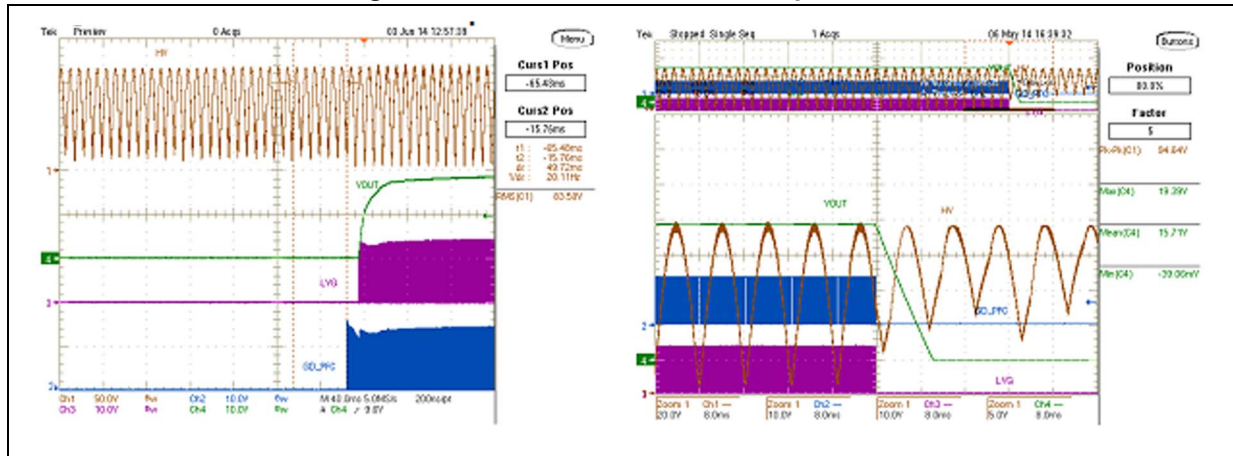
Tek Preview 0 Acqs 03 Jun 14 12:57:38

Menu

Curs1 Pos
-65.48ms

Curs2 Pos
-15.76ms

t1: -65.48ms
t2: -15.76ms
Δt: 49.72ms
1/Δt: 20.11Hz

RMS(C1) 63.58V

HV

VOUT

LVG

GD_PFC

Ch1 50.0V Bw Ch2 10.0V Bw M 40.0ms 5.0MS/s 200ns/pt
Ch3 10.0V Bw Ch4 10.0V Bw A Ch4 ∕ 9.8V

Tek Stopped Single Seq 1 Acqs 06 May 14 16:39:32

Buttons

Position
80.0%

Factor
5

Pk-Pk(C1) 94.64V

Max(C4) 19.39V

Mean(C4) 15.71V

Min(C4) -20.00mV

VOUT

HV

GD_PFC

LVG

Zoom 1 Ch1 — Zoom 1 Ch2 — Zoom 1 Ch3 — Zoom 1 Ch4 —
20.0V 8.0ms 10.0V 8.0ms 10.0V 8.0ms 5.0V 8.0ms